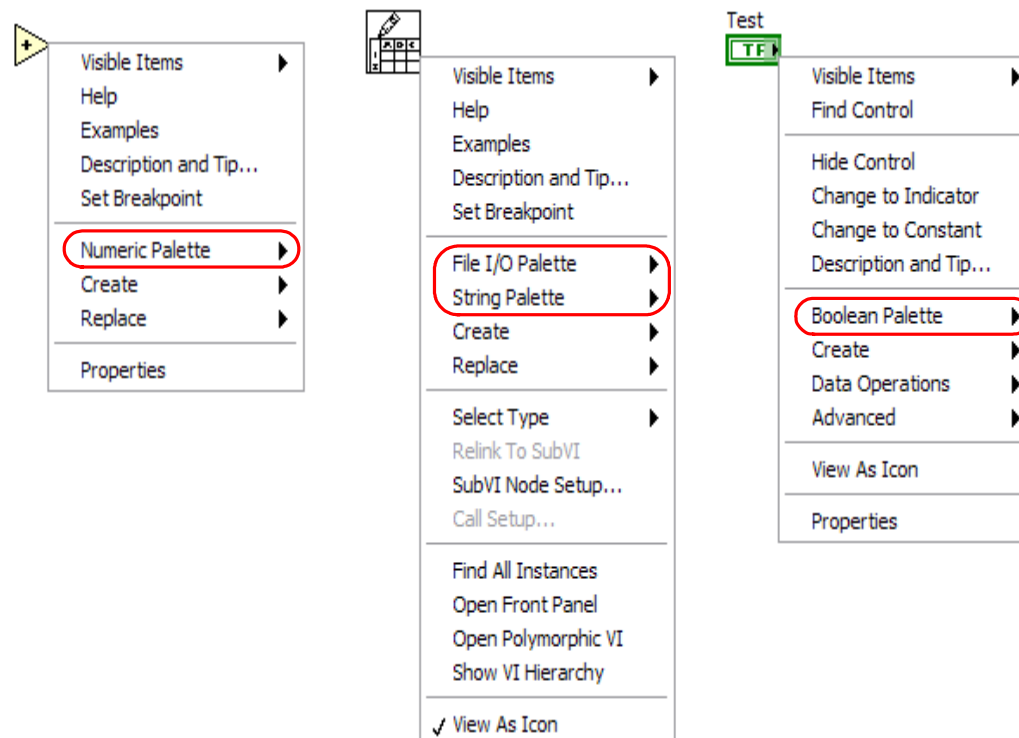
+

Visible Items
Help
Examples
Description and Tip...
Set Breakpoint

Numeric Palette
Create
Replace

Properties

a b c

Visible Items
Help
Examples
Description and Tip...
Set Breakpoint

File I/O Palette
String Palette
Create
Replace

Select Type
Relink To SubVI
SubVI Node Setup...
Call Setup...

Find All Instances
Open Front Panel
Open Polymorphic VI
Show VI Hierarchy

✓ View As Icon

Test
TF

Visible Items
Find Control

Hide Control
Change to Indicator
Change to Constant
Description and Tip...

Boolean Palette
Create
Data Operations
Advanced

View As Icon

Properties